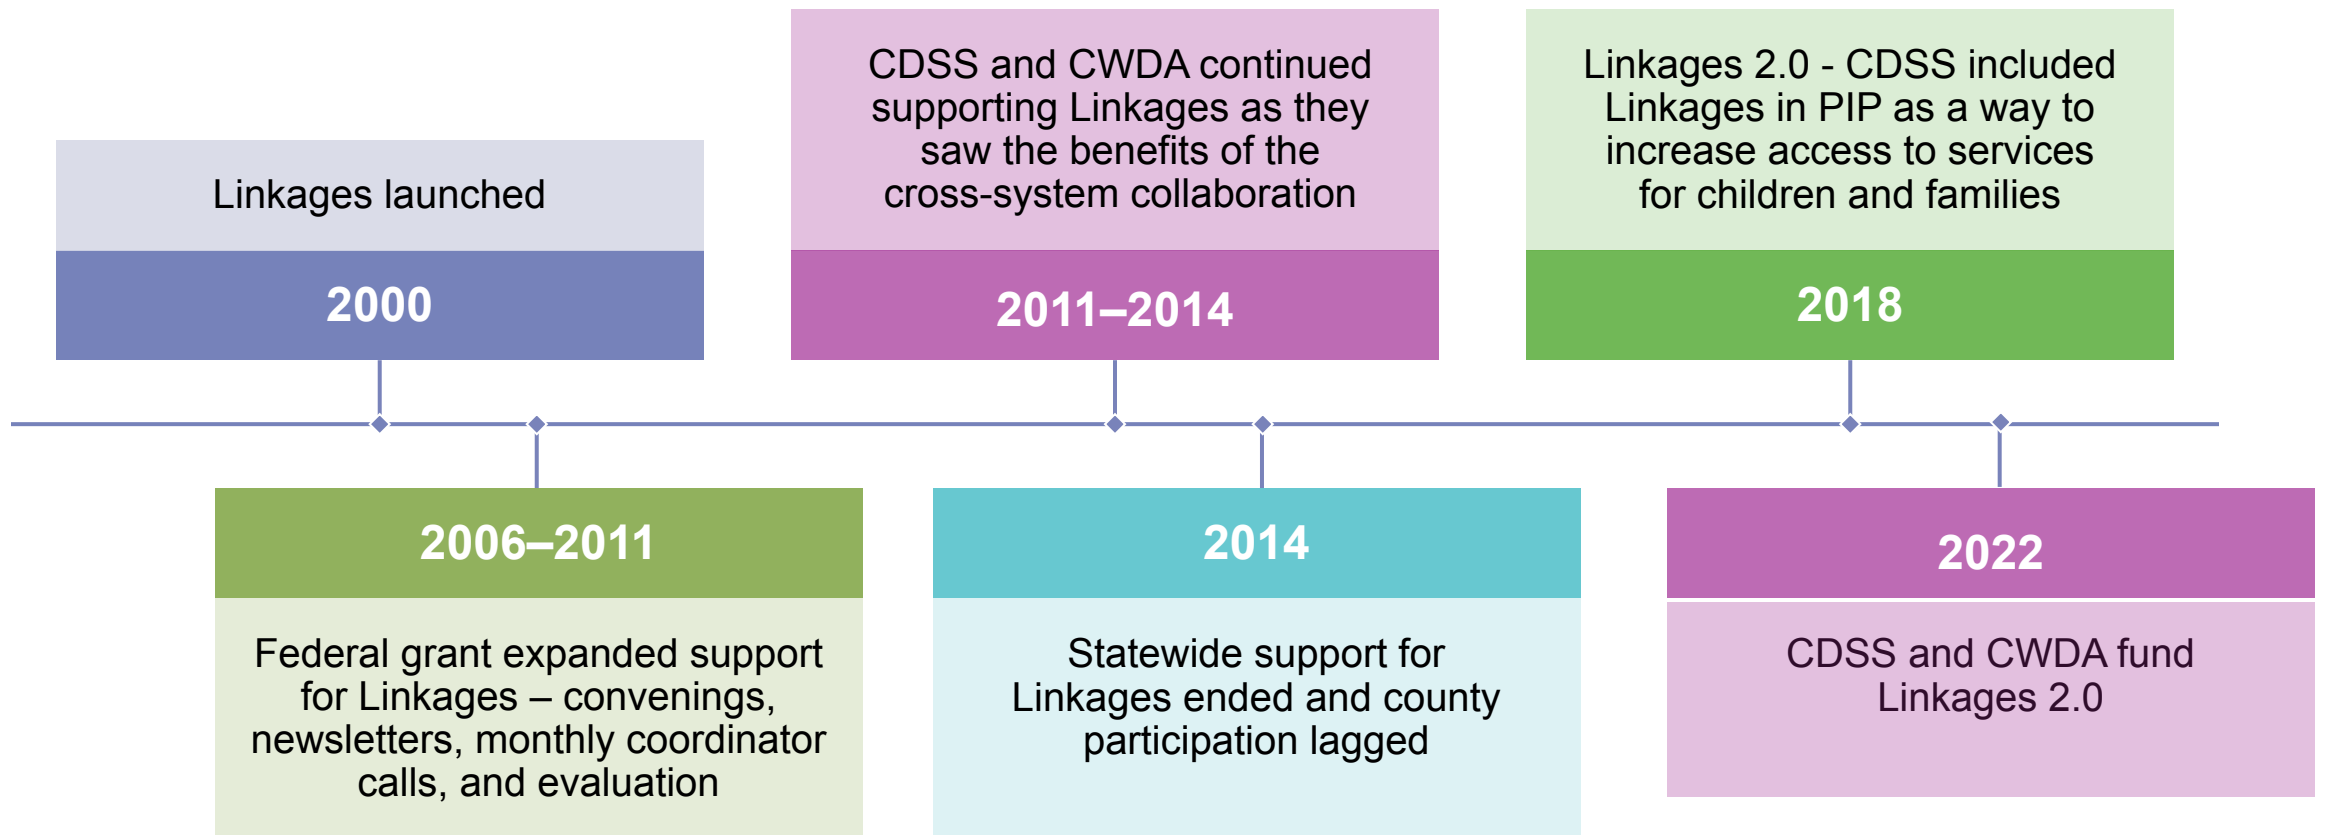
Linkages launched

2000

2006–2011

Federal grant expanded support for Linkages – convenings, newsletters, monthly coordinator calls, and evaluation

CDSS and CWDA continued supporting Linkages as they saw the benefits of the cross-system collaboration

2011–2014

2014

Statewide support for Linkages ended and county participation lagged

Linkages 2.0 - CDSS included Linkages in PIP as a way to increase access to services for children and families

2018

2022

CDSS and CWDA fund Linkages 2.0